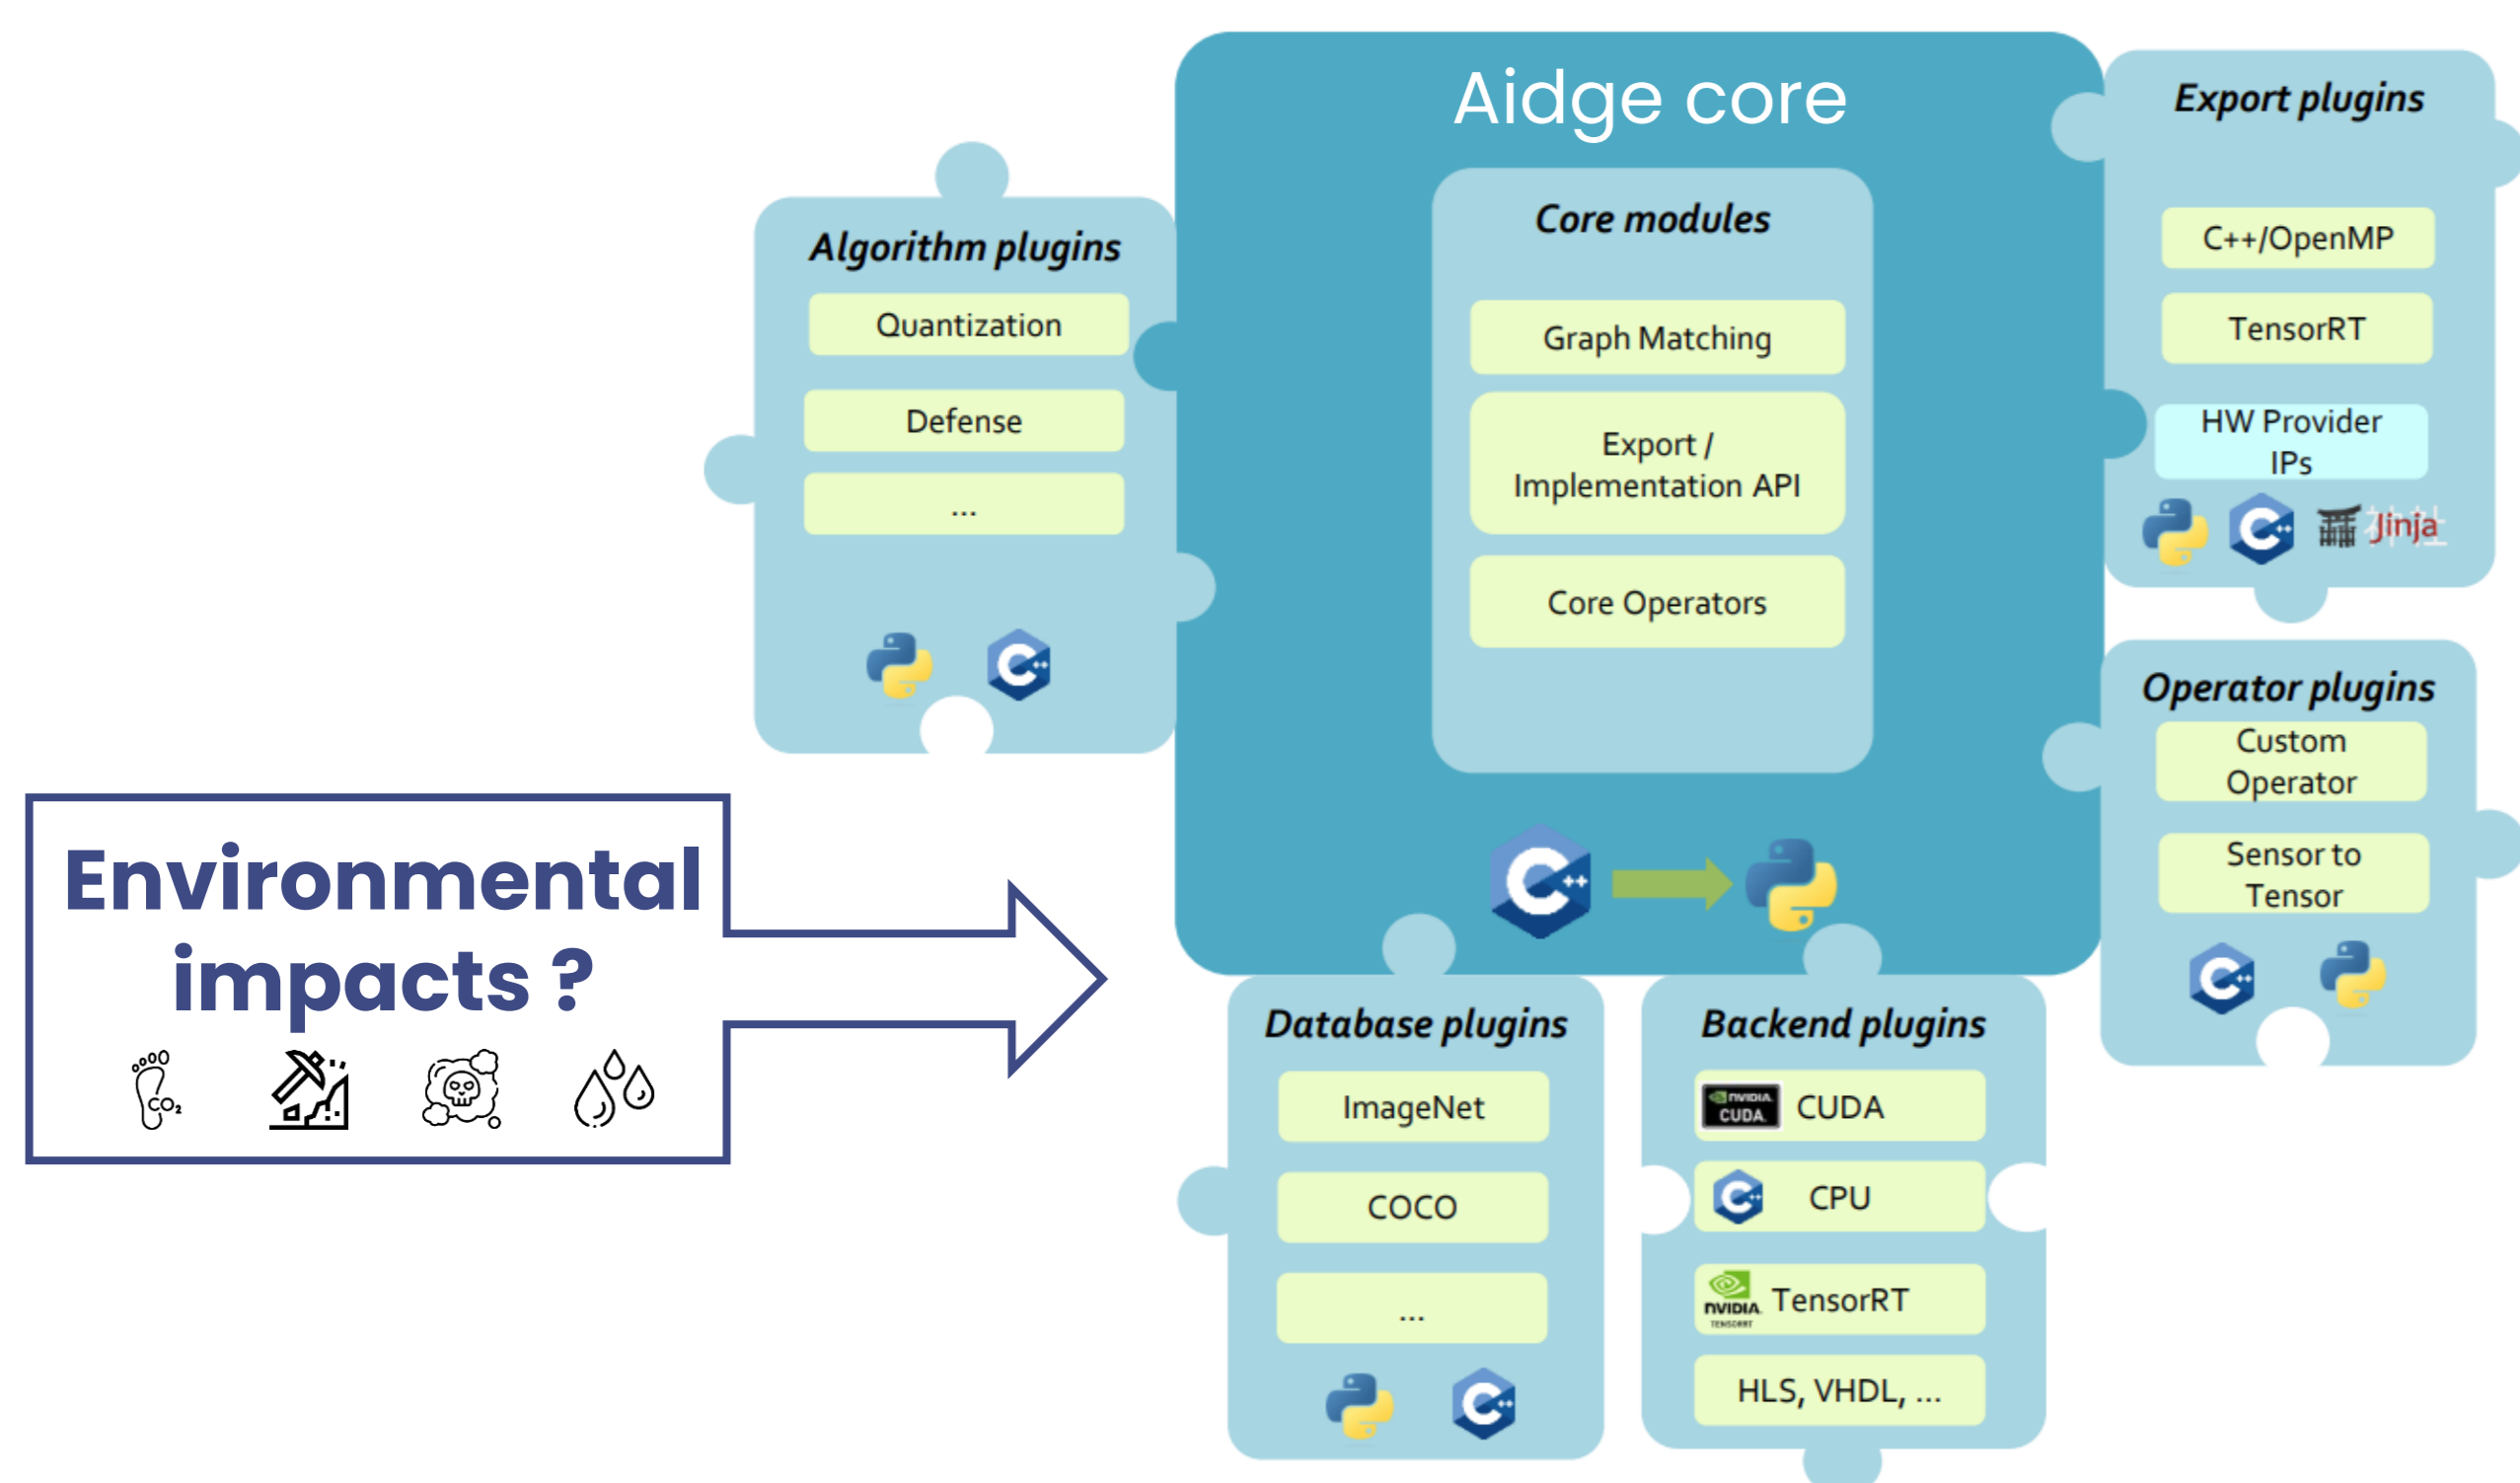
Aidge core

Core modules

Graph Matching

Export / Implementation API

Core Operators

Algorithm plugins

Quantization

Defense

...

Export plugins

C++/OpenMP

TensorRT

HW Provider IPs

Jinja

Operator plugins

Custom Operator

Sensor to Tensor

Environmental impacts ?

$CO_2$

Database plugins

ImageNet

COCO

...

Backend plugins

NVIDIA CUDA CUDA

CPU

NVIDIA TENSORRT TensorRT

HLS, VHDL, ...